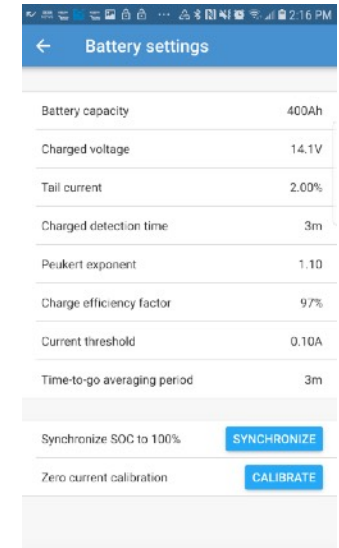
2:16 PM

←  Battery settings

| | |
|---|---|
| Battery capacity | 400Ah |
| Charged voltage | 14.1V |
| Tail current | 2.00% |
| Charged detection time | 3m |
| Peukert exponent | 1.10 |
| Charge efficiency factor | 97% |
| Current threshold | 0.10A |
| Time-to-go averaging period | 3m |

Synchronize SOC to 100%  SYNCHRONIZE

Zero current calibration  CALIBRATE